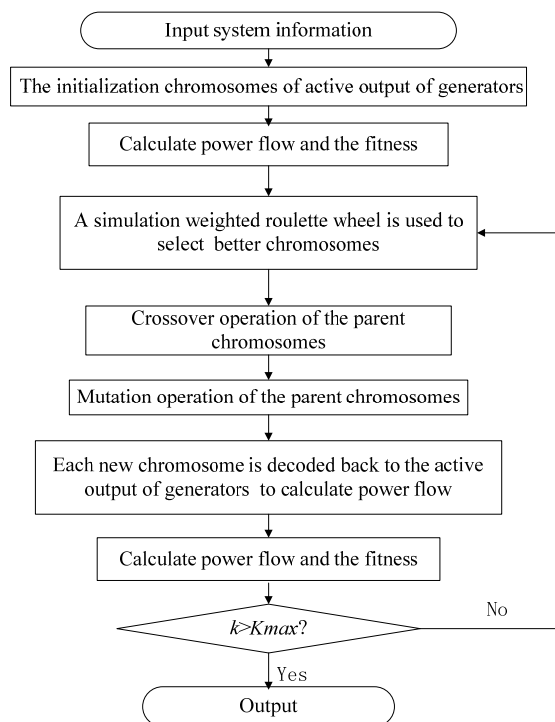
Input system information

The initialization chromosomes of active output of generators

Calculate power flow and the fitness

A simulation weighted roulette wheel is used to select better chromosomes

Crossover operation of the parent chromosomes

Mutation operation of the parent chromosomes

Each new chromosome is decoded back to the active output of generators to calculate power flow

Calculate power flow and the fitness

$k>Kmax$?

No

Yes

Output